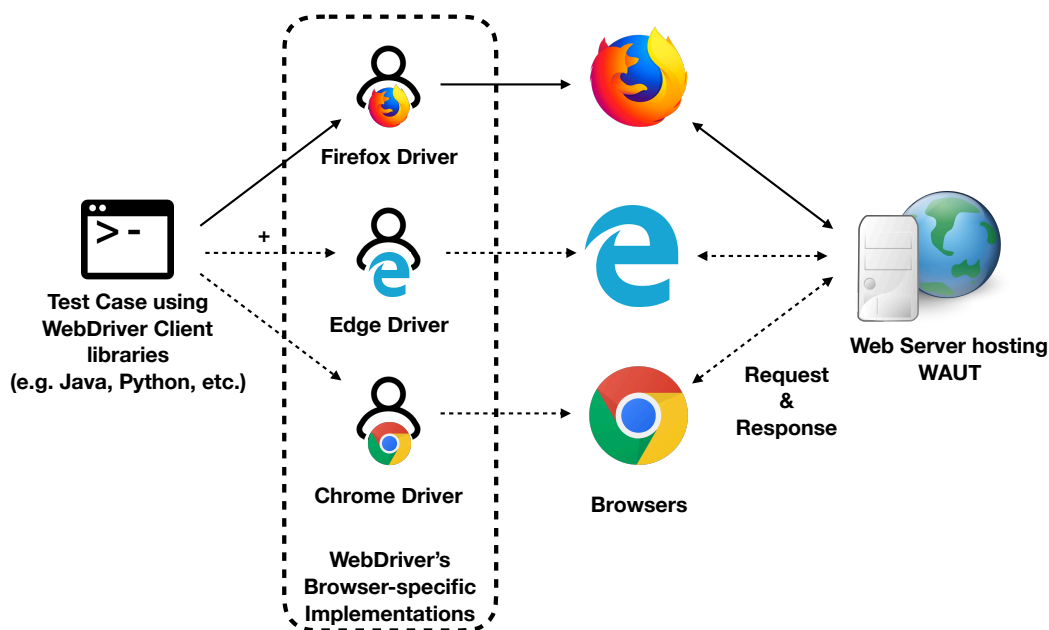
>_

Test Case using WebDriver Client libraries (e.g. Java, Python, etc.)

+

Firefox Driver

Edge Driver

Chrome Driver

WebDriver's Browser-specific Implementations

Browsers

Request & Response

Web Server hosting WAUT